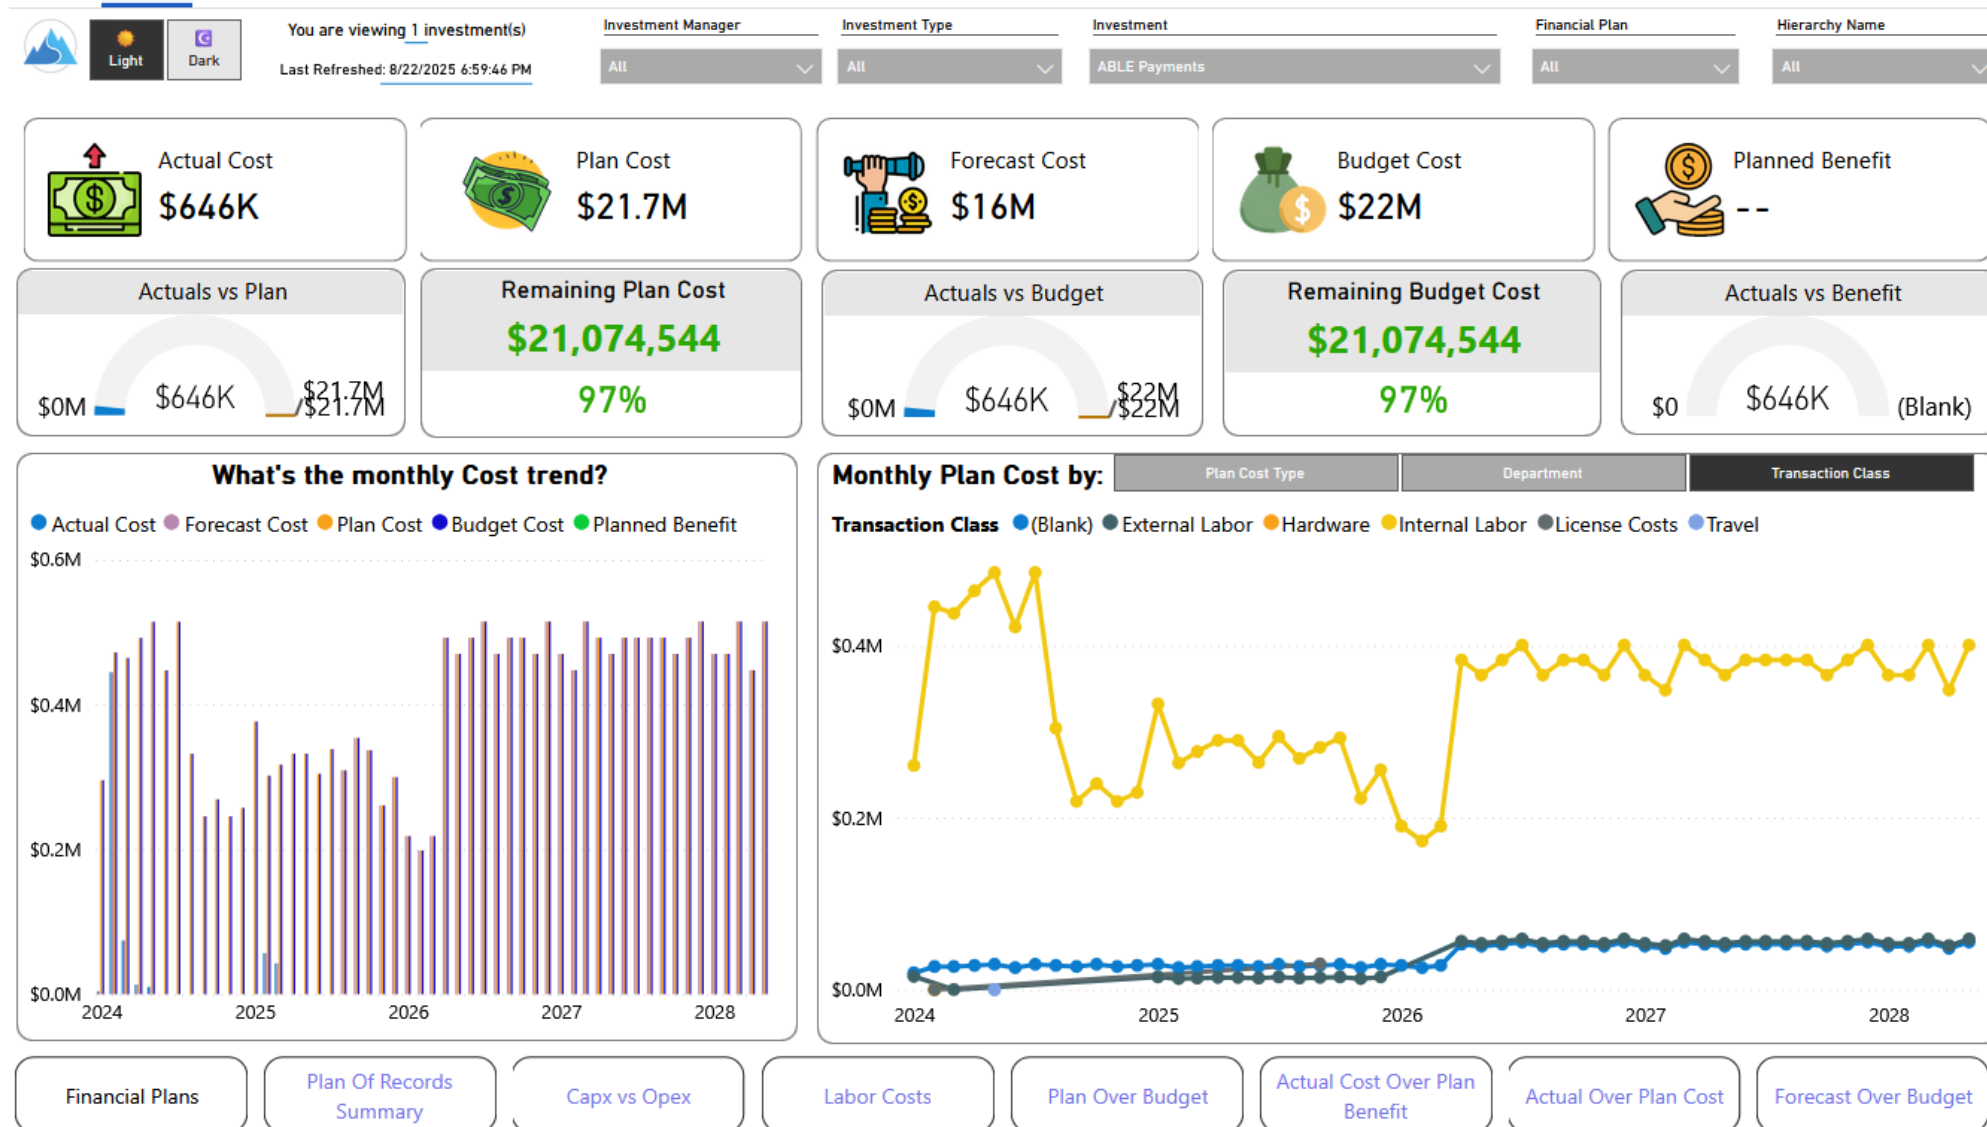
Light Dark

You are viewing 1 investment(s)
Last Refreshed: 8/22/2025 6:59:46 PM

Investment Manager
All
Investment Type
All
Investment
ABLE Payments
Financial Plan
All
Hierarchy Name
All

Actual Cost
$646K

Plan Cost
$21.7M

Forecast Cost
$16M

Budget Cost
$22M

Planned Benefit
--

Actuals vs Plan
$0M $646K $21.7M $21.7M

Remaining Plan Cost
$21,074,544
97%

Actuals vs Budget
$0M $646K $22M $22M

Remaining Budget Cost
$21,074,544
97%

Actuals vs Benefit
$0 $646K (Blank)

What's the monthly Cost trend?
Actual Cost Forecast Cost Plan Cost Budget Cost Planned Benefit
$0.6M
$0.4M
$0.2M
$0.0M
2024 2025 2026 2027 2028

Monthly Plan Cost by:
Plan Cost Type Department Transaction Class
Transaction Class (Blank) External Labor Hardware Internal Labor License Costs Travel
$0.4M
$0.2M
$0.0M
2024 2025 2026 2027 2028

Financial Plans
Plan Of Records Summary
Capx vs Opex
Labor Costs
Plan Over Budget
Actual Cost Over Plan Benefit
Actual Over Plan Cost
Forecast Over Budget